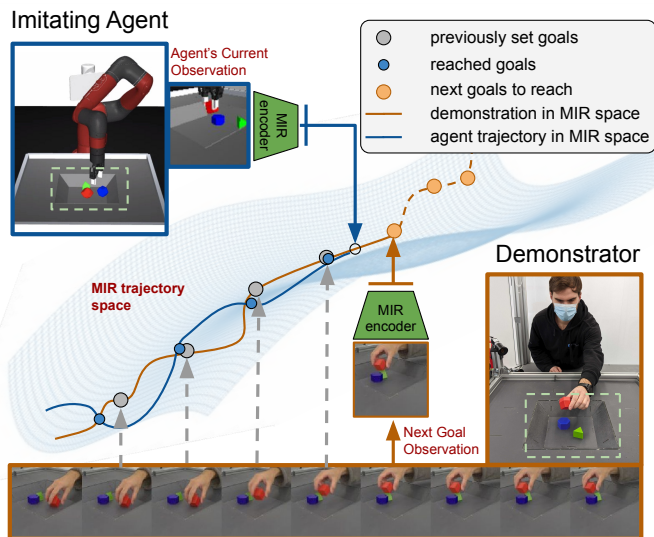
Imitating Agent

Agent's Current Observation

MIR encoder

previously set goals
reached goals
next goals to reach
demonstration in MIR space
agent trajectory in MIR space

Demonstrator

MIR trajectory space

MIR encoder

Next Goal Observation